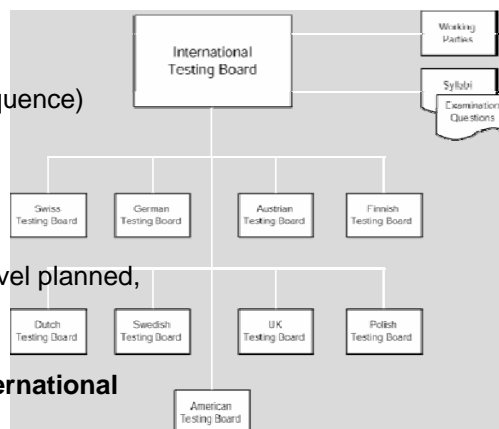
quence)

vel planned,

ernational

International Testing Board

Working Parties

Syllabi

Examination Questions

Swiss Testing Board

German Testing Board

Austrian Testing Board

Finnish Testing Board

Dutch Testing Board

Swedish Testing Board

UK Testing Board

Polish Testing Board

American Testing Board